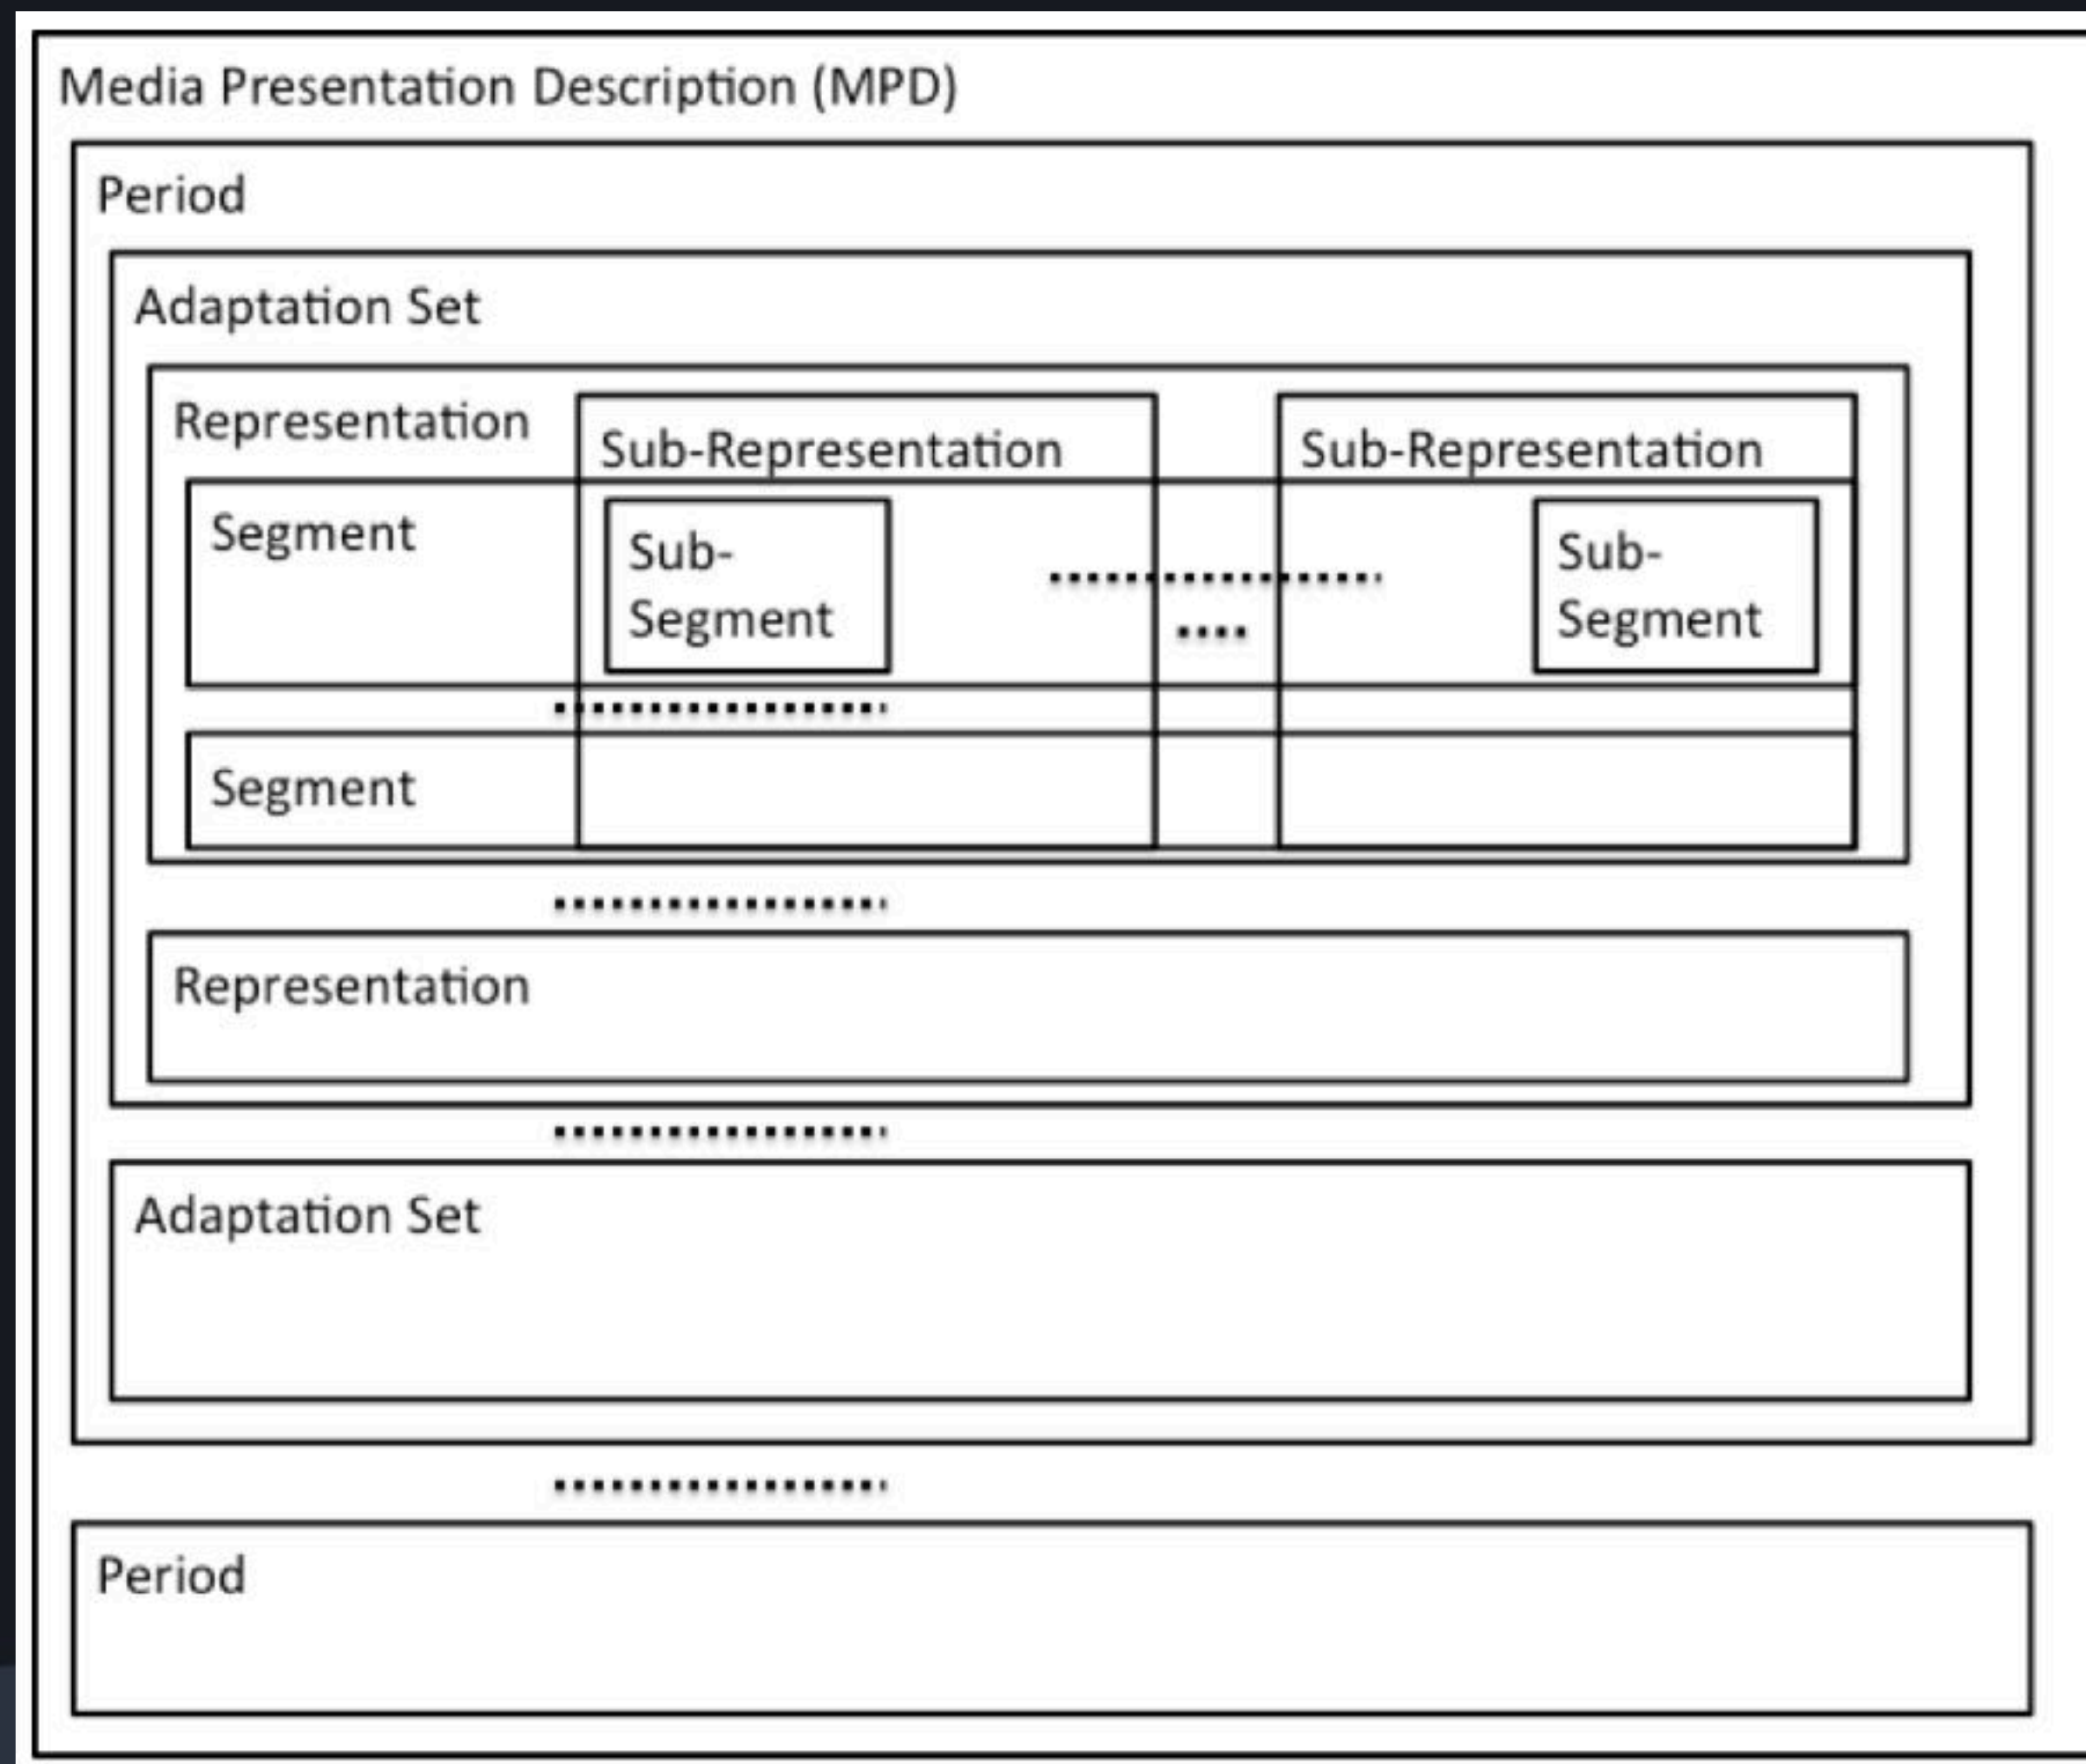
Media Presentation Description (MPD)

Period

Adaptation Set

Representation

Sub-Representation

Sub-Representation

Segment

Sub-Segment

Sub-Segment

Segment

Representation

Adaptation Set

Period